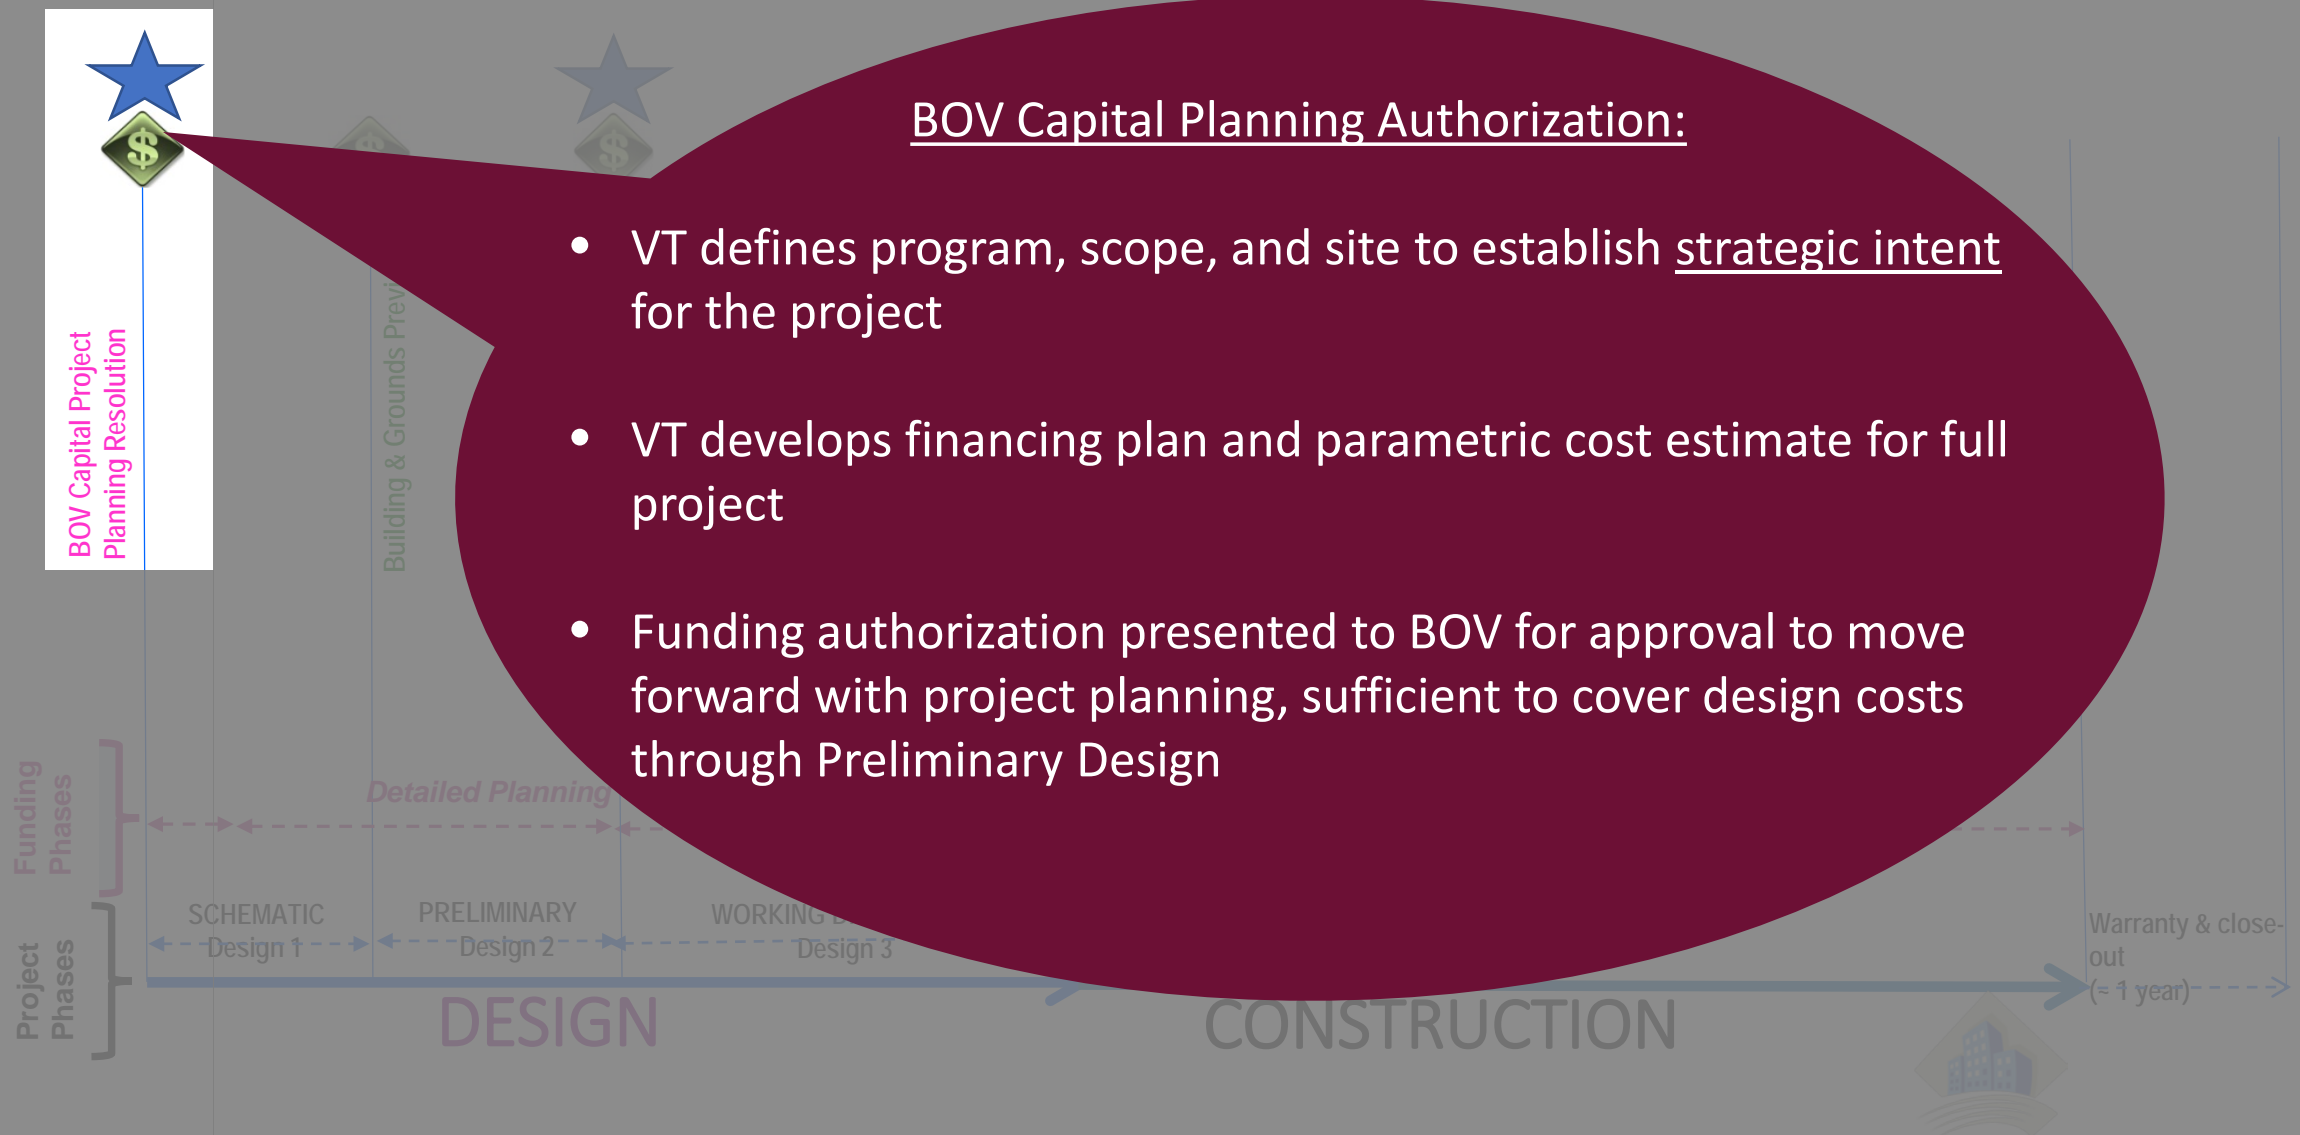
BOV Capital Project Planning Resolution

Building & Grounds Previ

BOV Capital Planning Authorization:

• VT defines program, scope, and site to establish strategic intent for the project

• VT develops financing plan and parametric cost estimate for full project

• Funding authorization presented to BOV for approval to move forward with project planning, sufficient to cover design costs through Preliminary Design

Funding Phases

Detailed Planning

Project Phases

SCHEMATIC Design 1

PRELIMINARY Design 2

WORKING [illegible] Design 3

Warranty & close-out (≈ 1 year)

DESIGN

CONSTRUCTION